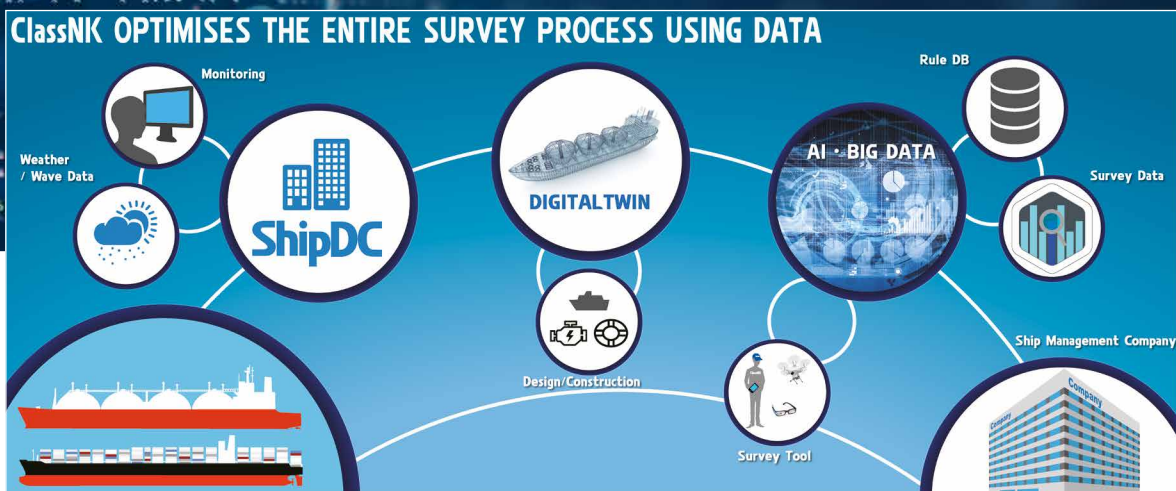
ClassNK OPTIMISES THE ENTIRE SURVEY PROCESS USING DATA

Monitoring

Weather / Wave Data

ShipDC

DIGITALTWIN

Design/Construction

AI・BIG DATA

Rule DB

Survey Data

Survey Tool

Ship Management Company

Company

Company